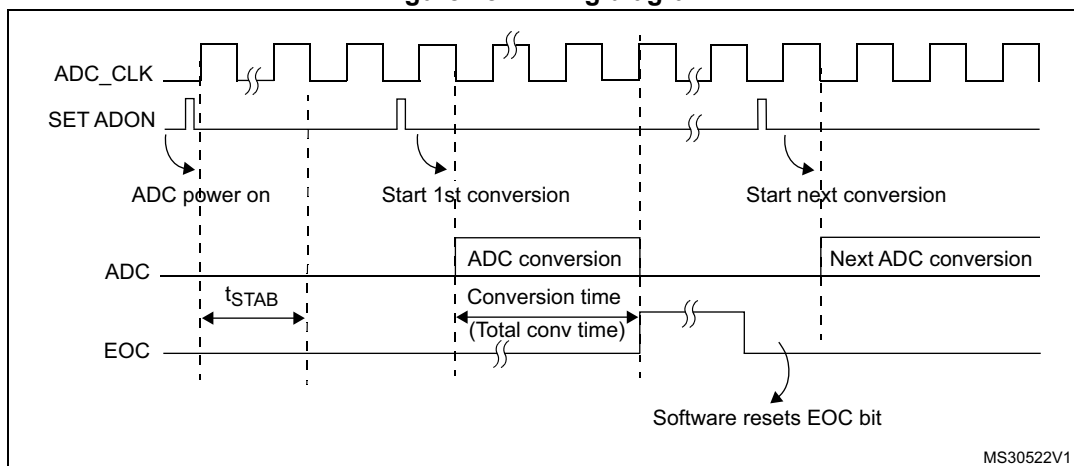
ADC_CLK

SET ADON

ADC power on

Start 1st conversion

Start next conversion

ADC

ADC conversion

Next ADC conversion

$t_{STAB}$

Conversion time

(Total conv time)

EOC

Software resets EOC bit

MS30522V1